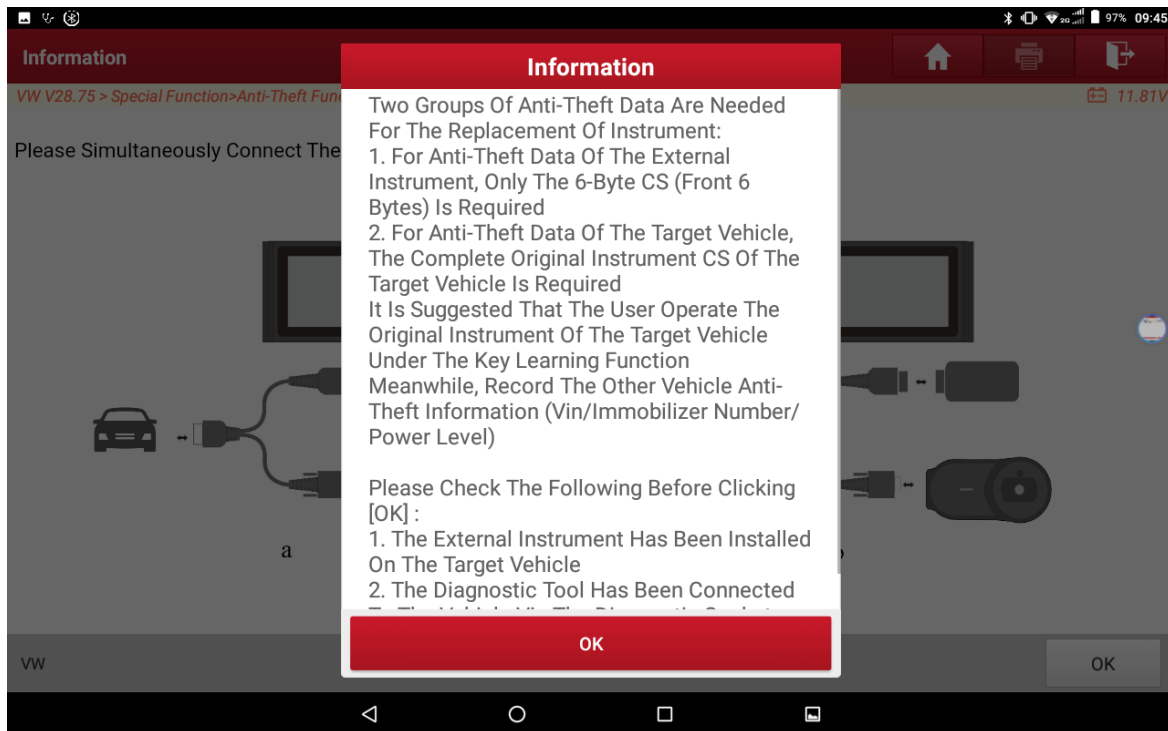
97% 09:45

Information

VW V28.75 > Special Function>Anti-Theft Fun

11.81V

Please Simultaneously Connect The

Information

Two Groups Of Anti-Theft Data Are Needed For The Replacement Of Instrument:
1. For Anti-Theft Data Of The External Instrument, Only The 6-Byte CS (Front 6 Bytes) Is Required
2. For Anti-Theft Data Of The Target Vehicle, The Complete Original Instrument CS Of The Target Vehicle Is Required
It Is Suggested That The User Operate The Original Instrument Of The Target Vehicle Under The Key Learning Function
Meanwhile, Record The Other Vehicle Anti-Theft Information (Vin/Immobilizer Number/ Power Level)

Please Check The Following Before Clicking [OK] :
1. The External Instrument Has Been Installed On The Target Vehicle
2. The Diagnostic Tool Has Been Connected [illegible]

OK

a

b

VW

OK